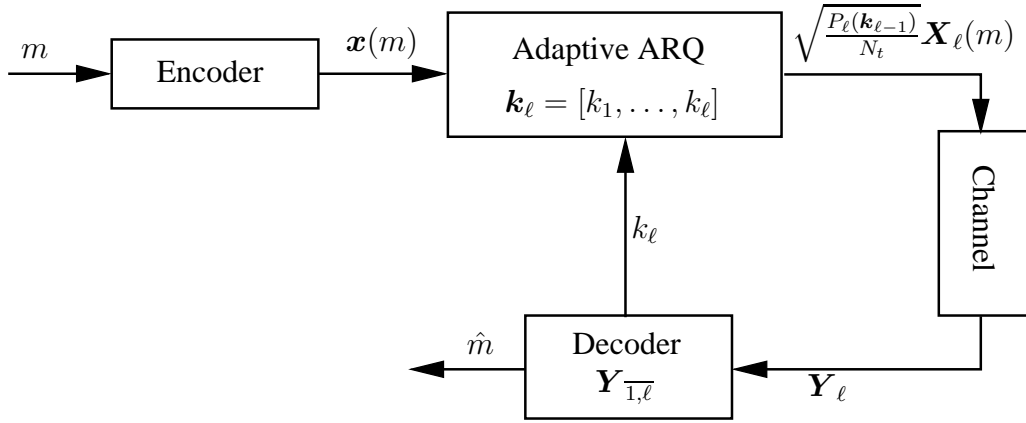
$m$

Encoder

$\boldsymbol{x}(m)$

Adaptive ARQ

$\boldsymbol{k}_\ell = [k_1, \ldots, k_\ell]$

$\sqrt{\frac{P_\ell(\boldsymbol{k}_{\ell-1})}{N_t}}\boldsymbol{X}_\ell(m)$

Channel

$k_\ell$

$\hat{m}$

Decoder

$\boldsymbol{Y}_{\overline{1,\ell}}$

$\boldsymbol{Y}_\ell$